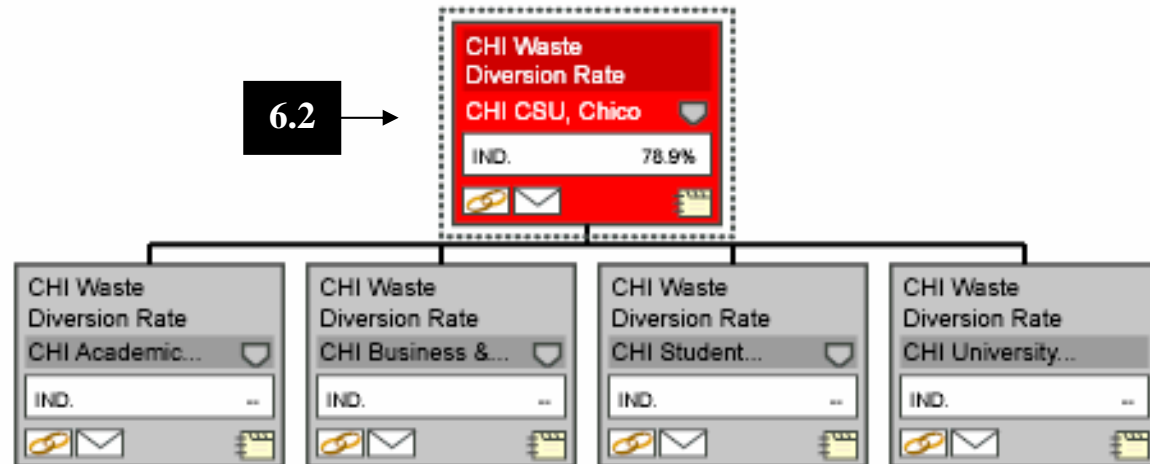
6.2

CHI Waste Diversion Rate
CHI CSU, Chico
IND. 78.9%

CHI Waste Diversion Rate
CHI Academic...
IND. --

CHI Waste Diversion Rate
CHI Business &...
IND. --

CHI Waste Diversion Rate
CHI Student...
IND. --

CHI Waste Diversion Rate
CHI University...
IND. --